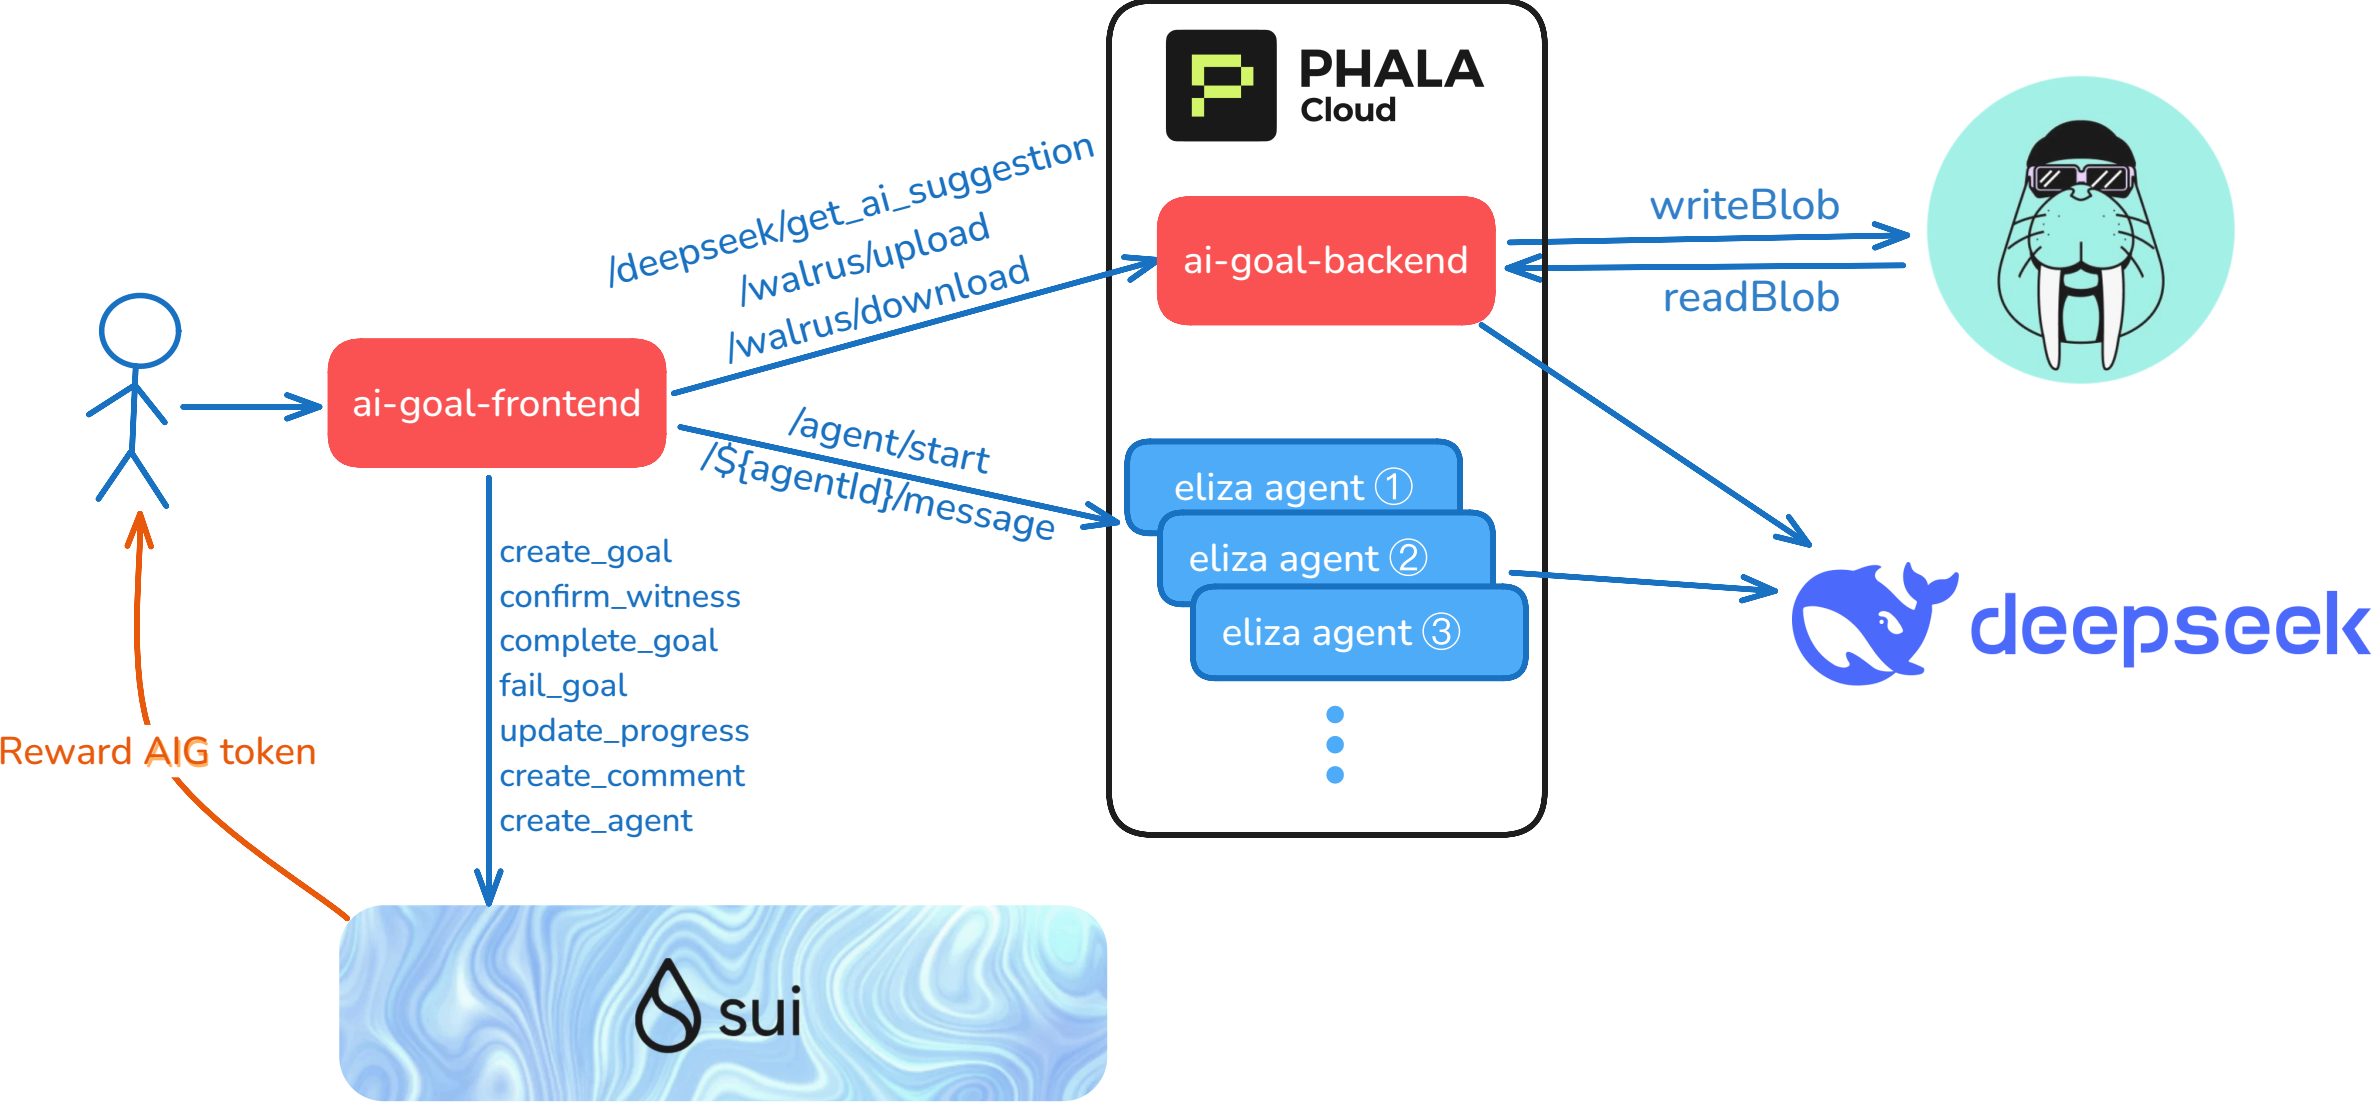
ai-goal-frontend

/deepseek/get_ai_suggestion
/walrus/upload
/walrus/download

PHALA
Cloud

ai-goal-backend

writeBlob
readBlob

/agent/start
/${agentId}/message

eliza agent ①
eliza agent ②
eliza agent ③

deepseek

create_goal
confirm_witness
complete_goal
fail_goal
update_progress
create_comment
create_agent

Reward AIG token

sui